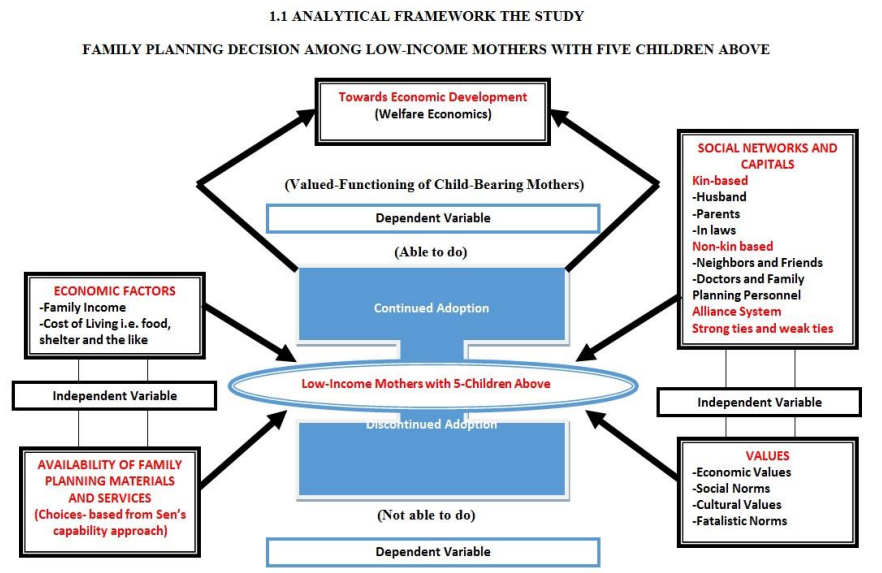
1.1 ANALYTICAL FRAMEWORK THE STUDY

FAMILY PLANNING DECISION AMONG LOW-INCOME MOTHERS WITH FIVE CHILDREN ABOVE

Towards Economic Development
(Welfare Economics)

(Valued-Functioning of Child-Bearing Mothers)

Dependent Variable

(Able to do)

SOCIAL NETWORKS AND CAPITALS
Kin-based
-Husband
-Parents
-In laws
Non-kin based
-Neighbors and Friends
-Doctors and Family Planning Personnel
Alliance System
Strong ties and weak ties

ECONOMIC FACTORS
-Family Income
-Cost of Living i.e. food, shelter and the like

Continued Adoption

Low-Income Mothers with 5-Children Above

Independent Variable

Independent Variable

Discontinued Adoption

AVAILABILITY OF FAMILY PLANNING MATERIALS AND SERVICES
(Choices- based from Sen's capability approach)

VALUES
-Economic Values
-Social Norms
-Cultural Values
-Fatalistic Norms

(Not able to do)

Dependent Variable